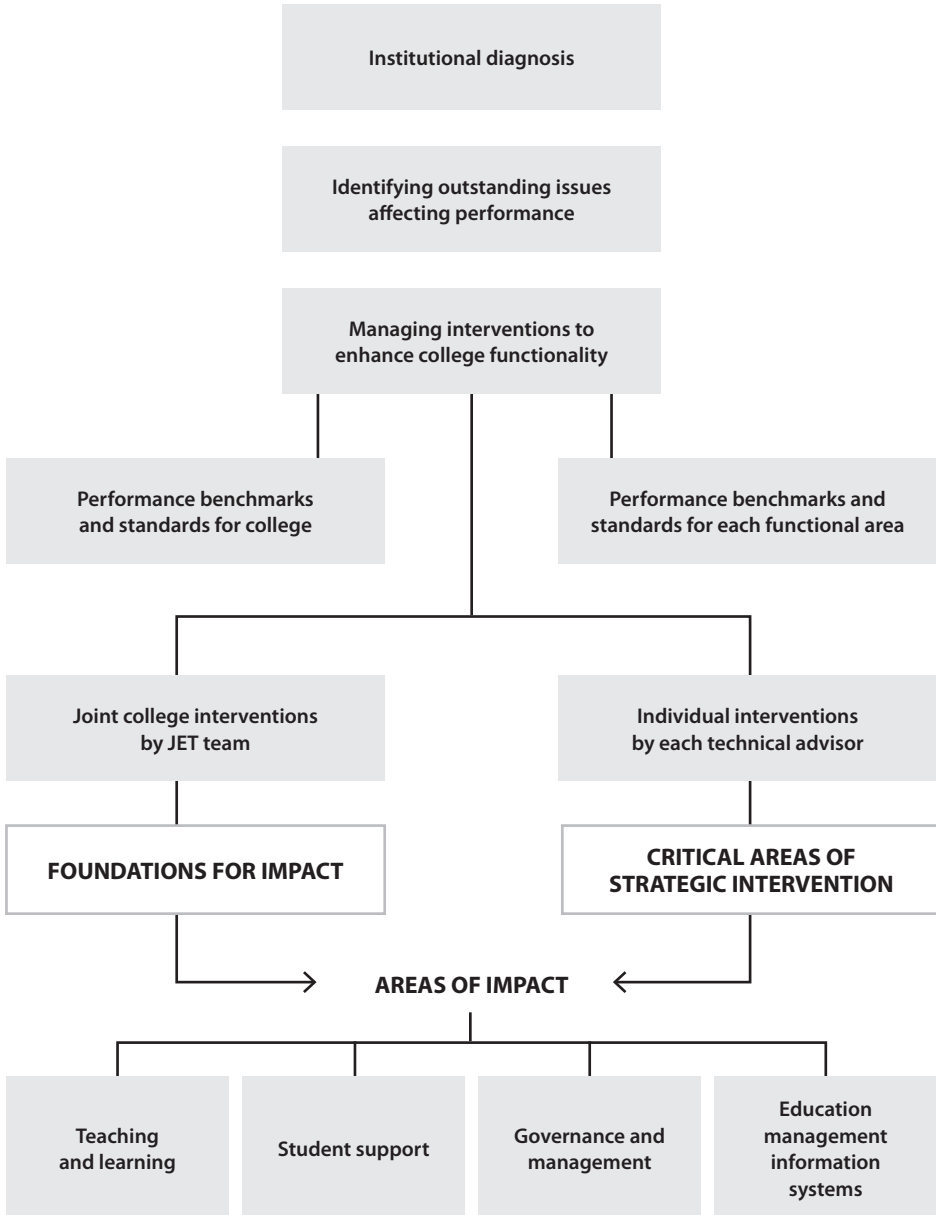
Institutional diagnosis

Identifying outstanding issues affecting performance

Managing interventions to enhance college functionality

Performance benchmarks and standards for college

Performance benchmarks and standards for each functional area

Joint college interventions by JET team

Individual interventions by each technical advisor

FOUNDATIONS FOR IMPACT

CRITICAL AREAS OF STRATEGIC INTERVENTION

AREAS OF IMPACT

Teaching and learning

Student support

Governance and management

Education management information systems